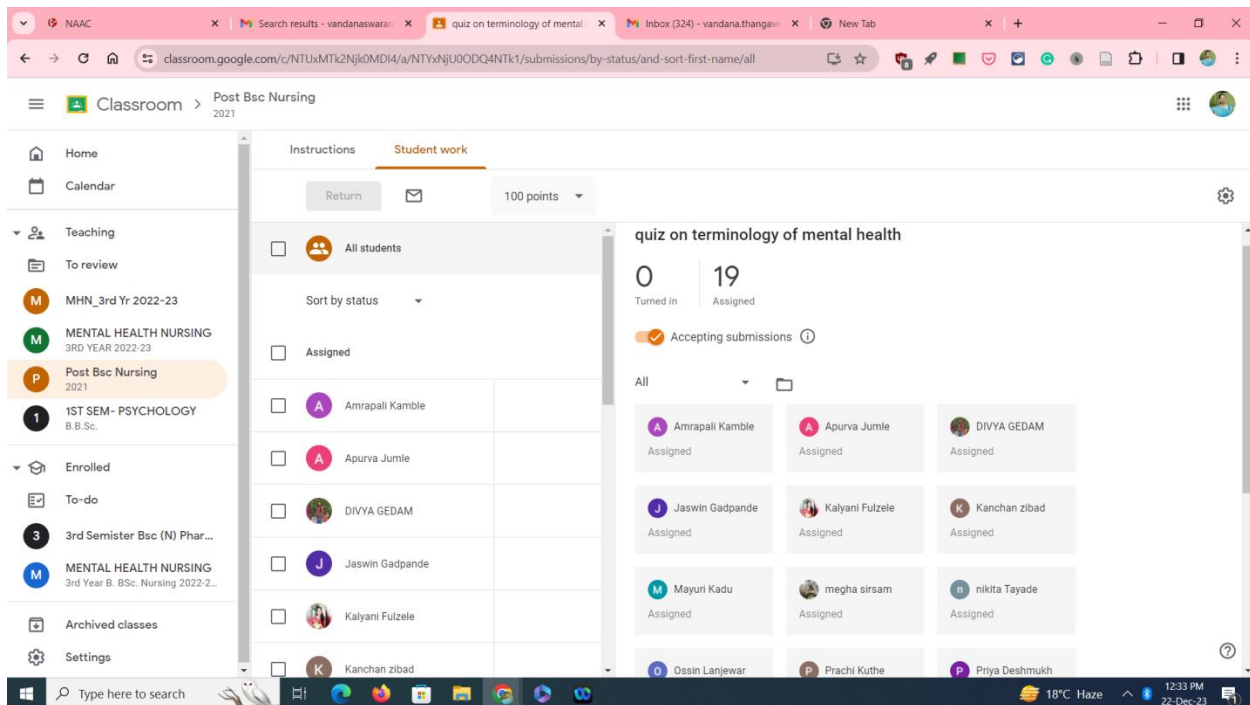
NAAC
Search results - vandanaswaran
quiz on terminology of mental
Inbox (324) - vandana.thangave
New Tab

classroom.google.com/c/NTUxMTk2Njk0MDI4/a/NTYxNjU0ODQ4NTk1/submissions/by-status/and-sort-first-name/all

Classroom > Post Bsc Nursing
2021

Home
Calendar
Teaching
To review
M MHN_3rd Yr 2022-23
M MENTAL HEALTH NURSING
3RD YEAR 2022-23
P Post Bsc Nursing
2021
1 1ST SEM- PSYCHOLOGY
B.B.Sc.
Enrolled
To-do
3 3rd Semister Bsc (N) Phar...
M MENTAL HEALTH NURSING
3rd Year B. BSc. Nursing 2022-2...
Archived classes
Settings

Instructions
Student work

Return
100 points

All students
Sort by status
Assigned
A Amrapali Kamble
A Apurva Jumle
DIVYA GEDAM
J Jaswin Gadpande
Kalyani Fulzele
K Kanchan zibad

quiz on terminology of mental health
0
Turned in
19
Assigned
Accepting submissions
All

A Amrapali Kamble
Assigned
A Apurva Jumle
Assigned
DIVYA GEDAM
Assigned
J Jaswin Gadpande
Assigned
Kalyani Fulzele
Assigned
K Kanchan zibad
Assigned
M Mayuri Kadu
Assigned
megha sirsam
Assigned
n nikita Tayade
Assigned
O Ossin Lanjewar
P Prachi Kuthe
P Priya Deshmukh

Type here to search
18°C Haze
12:33 PM
22-Dec-23